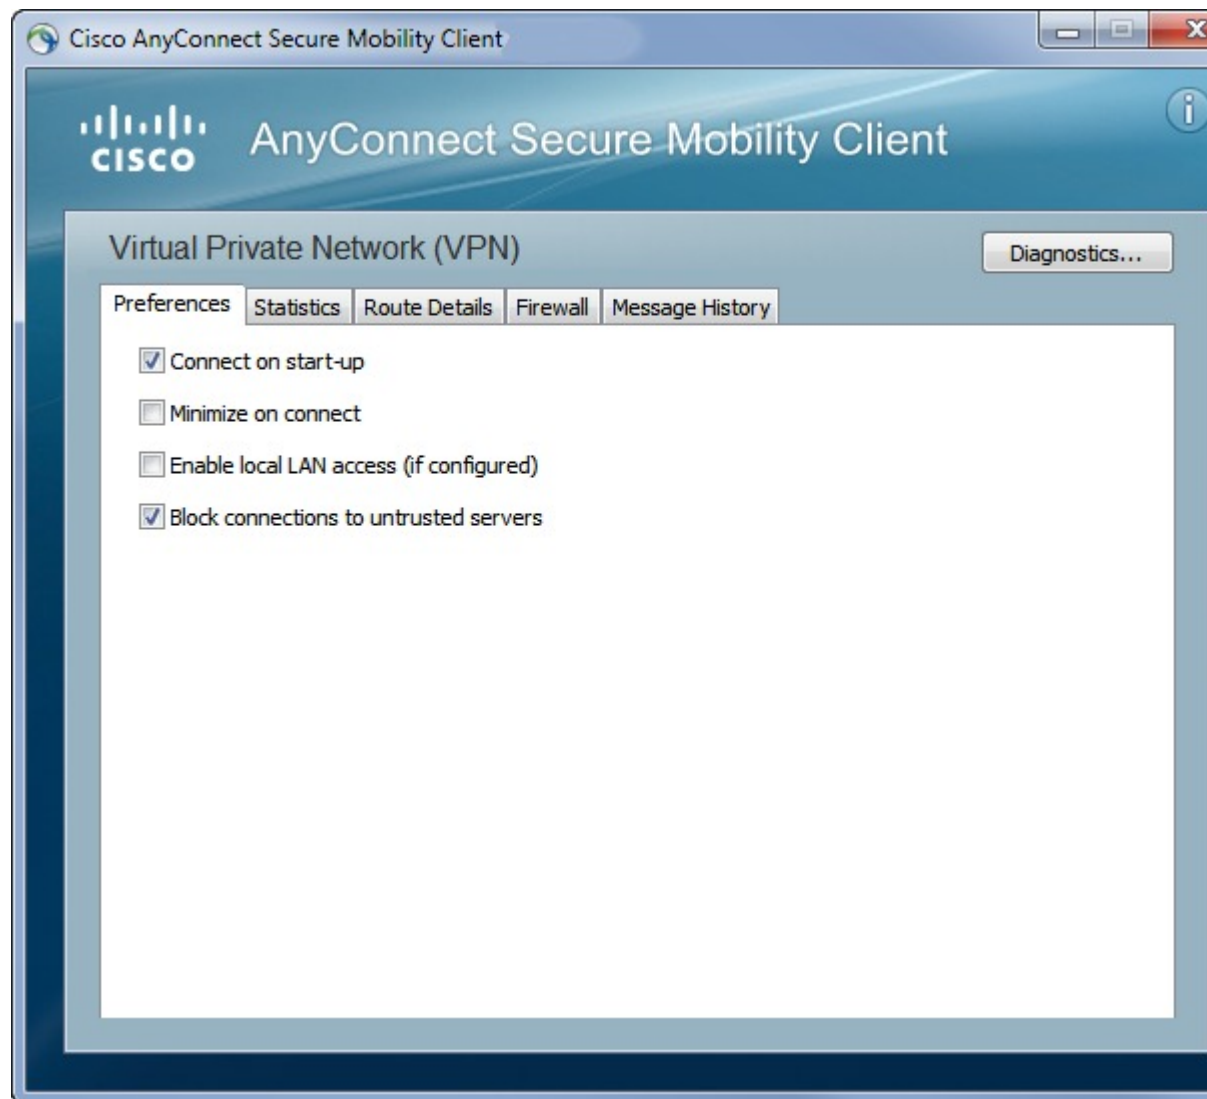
Cisco AnyConnect Secure Mobility Client

cisco AnyConnect Secure Mobility Client

Virtual Private Network (VPN)

Diagnostics...

Preferences | Statistics | Route Details | Firewall | Message History

Connect on start-up

Minimize on connect

Enable local LAN access (if configured)

Block connections to untrusted servers